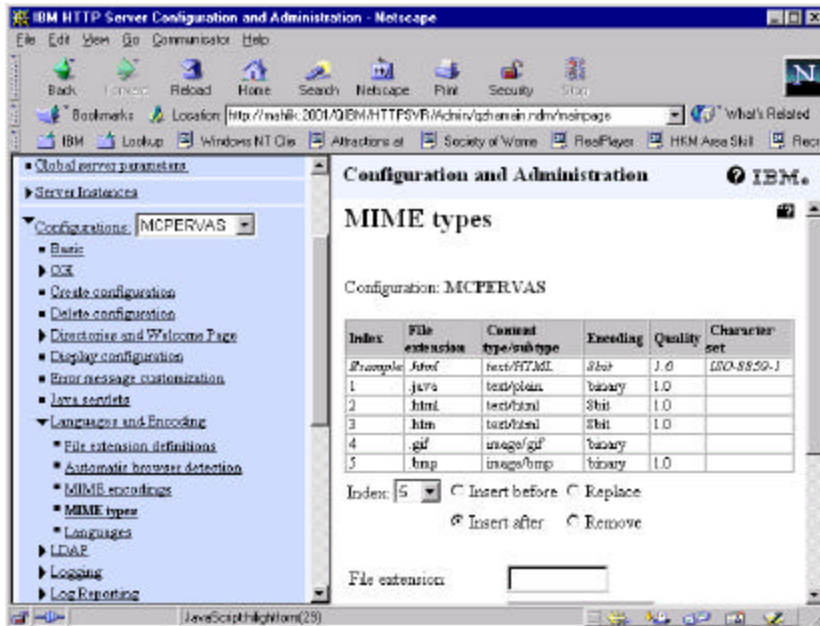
IBM HTTP Server Configuration and Administration - Netscape

File Edit View Go Communicator Help

Back Forward Reload Home Search Netscape Print Security Stop

Bookmarks Location: http://mahlik:2001/QIBM/HTTPSVR/Admin/qzhamain.ndm/mainpage What's Related

IBM Lookup Windows NT Cla Attractions at Society of Wome RealPlayer HKM Area Skill Reco

Global server parameters
Server Instances
Configurations: MCPERVAS
Basic
OS
Create configuration
Delete configuration
Directories and Welcome Page
Display configuration
Error message customization
Java servlets
Languages and Encoding
File extension definitions
Automatic browser detection
MIME encodings
MIME types
Languages
LDAP
Logging
Log Reporting

Configuration and Administration IBM.

MIME types

Configuration: MCPERVAS

| Index | File extension | Content type/subtype | Encoding | Quality | Character set |
|---|---|---|---|---|---|
| Example | .html | text/HTML | 8bit | 1.0 | ISO-8859-1 |
| 1 | .java | text/plain | binary | 1.0 | |
| 2 | .html | text/html | 8bit | 1.0 | |
| 3 | .htm | text/html | 8bit | 1.0 | |
| 4 | .gif | image/gif | binary | | |
| 5 | .bmp | image/bmp | binary | 1.0 | |

Index: 5 Insert before Replace
Insert after Remove

File extension

JavaScript highlitem(29)